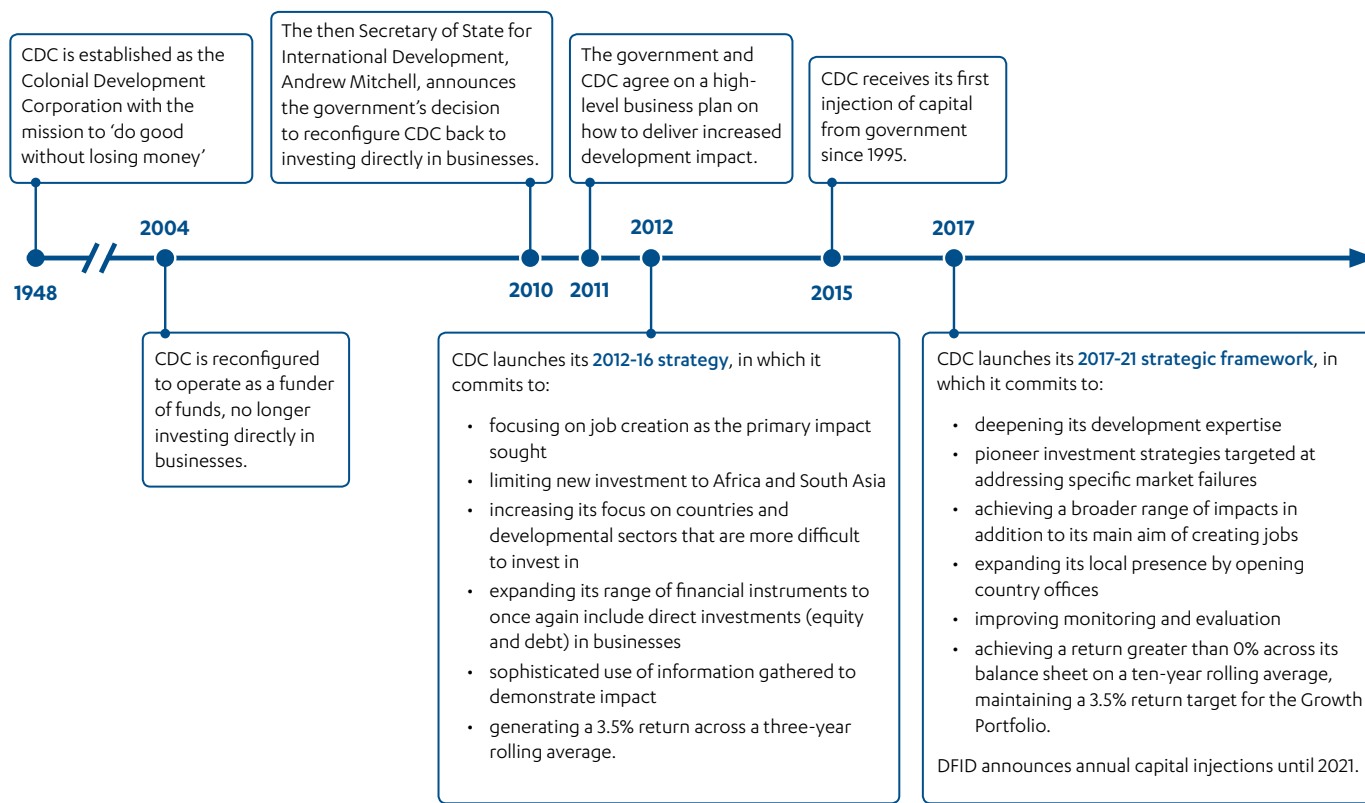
CDC is established as the Colonial Development Corporation with the mission to 'do good without losing money'

The then Secretary of State for International Development, Andrew Mitchell, announces the government's decision to reconfigure CDC back to investing directly in businesses.

The government and CDC agree on a high-level business plan on how to deliver increased development impact.

CDC receives its first injection of capital from government since 1995.

1948

2004

2010

2011

2012

2015

2017

CDC is reconfigured to operate as a funder of funds, no longer investing directly in businesses.

CDC launches its 2012-16 strategy, in which it commits to:

- focusing on job creation as the primary impact sought
- limiting new investment to Africa and South Asia
- increasing its focus on countries and developmental sectors that are more difficult to invest in
- expanding its range of financial instruments to once again include direct investments (equity and debt) in businesses
- sophisticated use of information gathered to demonstrate impact
- generating a 3.5% return across a three-year rolling average.

CDC launches its 2017-21 strategic framework, in which it commits to:

- deepening its development expertise
- pioneer investment strategies targeted at addressing specific market failures
- achieving a broader range of impacts in addition to its main aim of creating jobs
- expanding its local presence by opening country offices
- improving monitoring and evaluation
- achieving a return greater than 0% across its balance sheet on a ten-year rolling average, maintaining a 3.5% return target for the Growth Portfolio.

DFID announces annual capital injections until 2021.